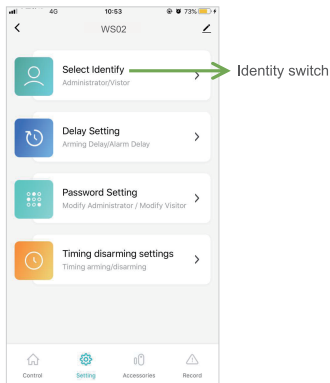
4G 10:53 73%

WS02

Select Identify
Administrator/Vistor

Identity switch

Delay Setting
Arming Delay/Alarm Delay

Password Setting
Modify Administrator / Modify Visitor

Timing disarming settings
Timing arming/disarming

Control Setting Accessories Record